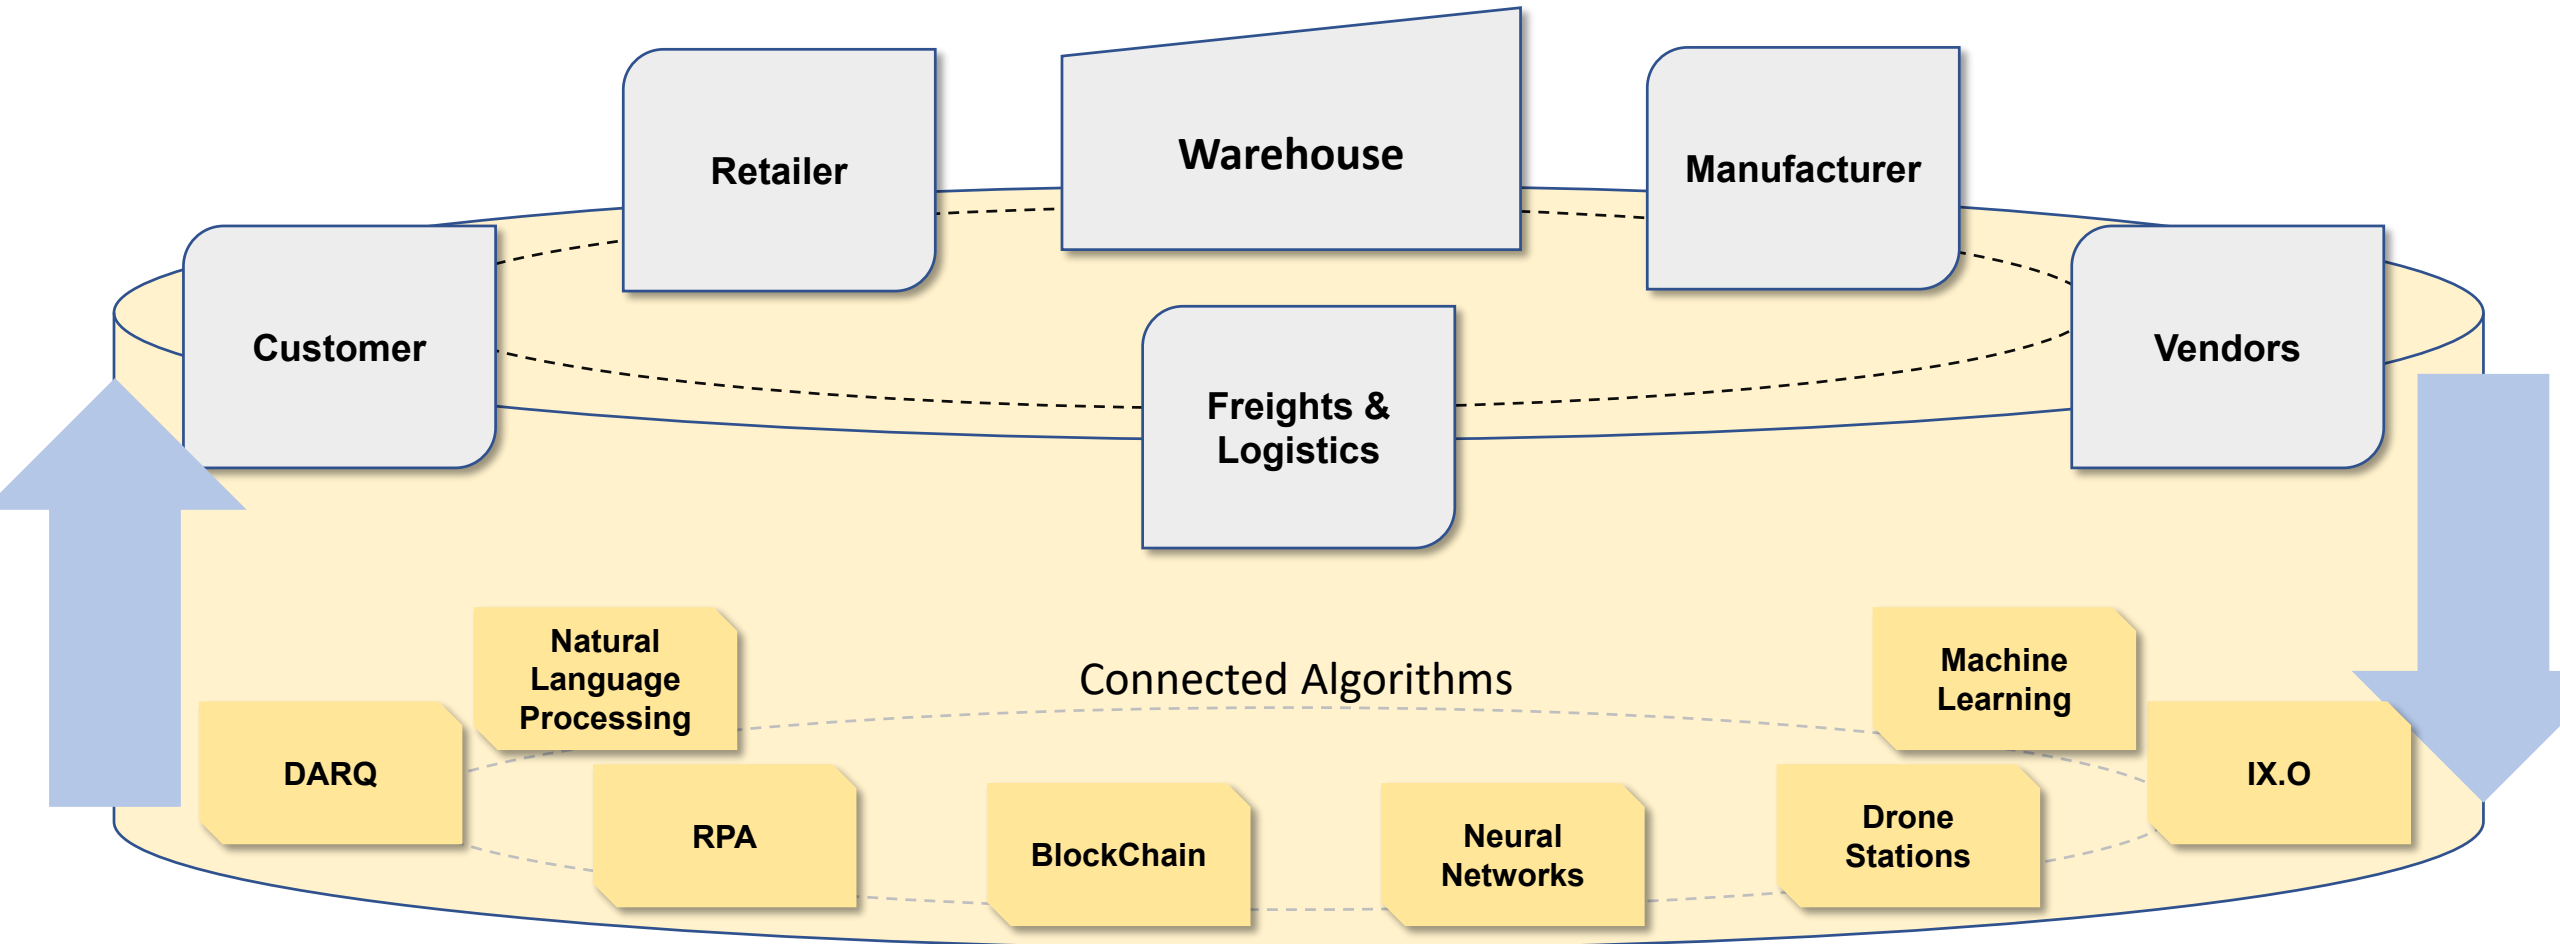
Retailer

Warehouse

Manufacturer

Customer

Freights & Logistics

Vendors

Natural Language Processing

Connected Algorithms

Machine Learning

DARQ

RPA

BlockChain

Neural Networks

Drone Stations

IX.O